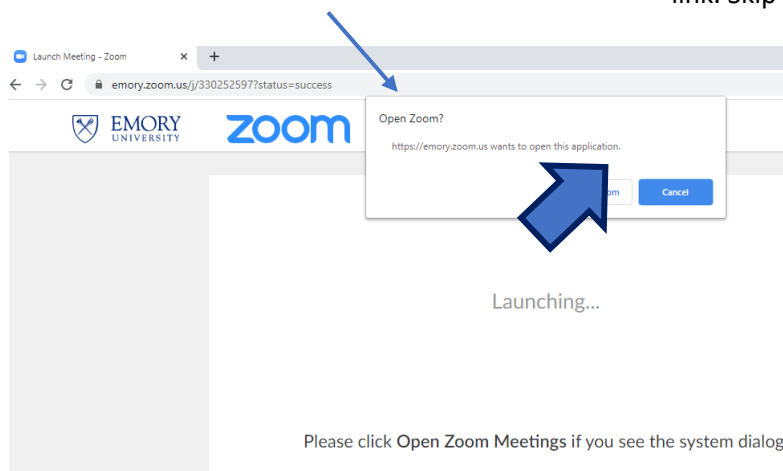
link. Skip

Launch Meeting - Zoom ×

emory.zoom.us/j/330252597?status=success

EMORY UNIVERSITY

zoom

Open Zoom?

https://emory.zoom.us wants to open this application.

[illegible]om

Cancel

Launching...

Please click Open Zoom Meetings if you see the system dialog